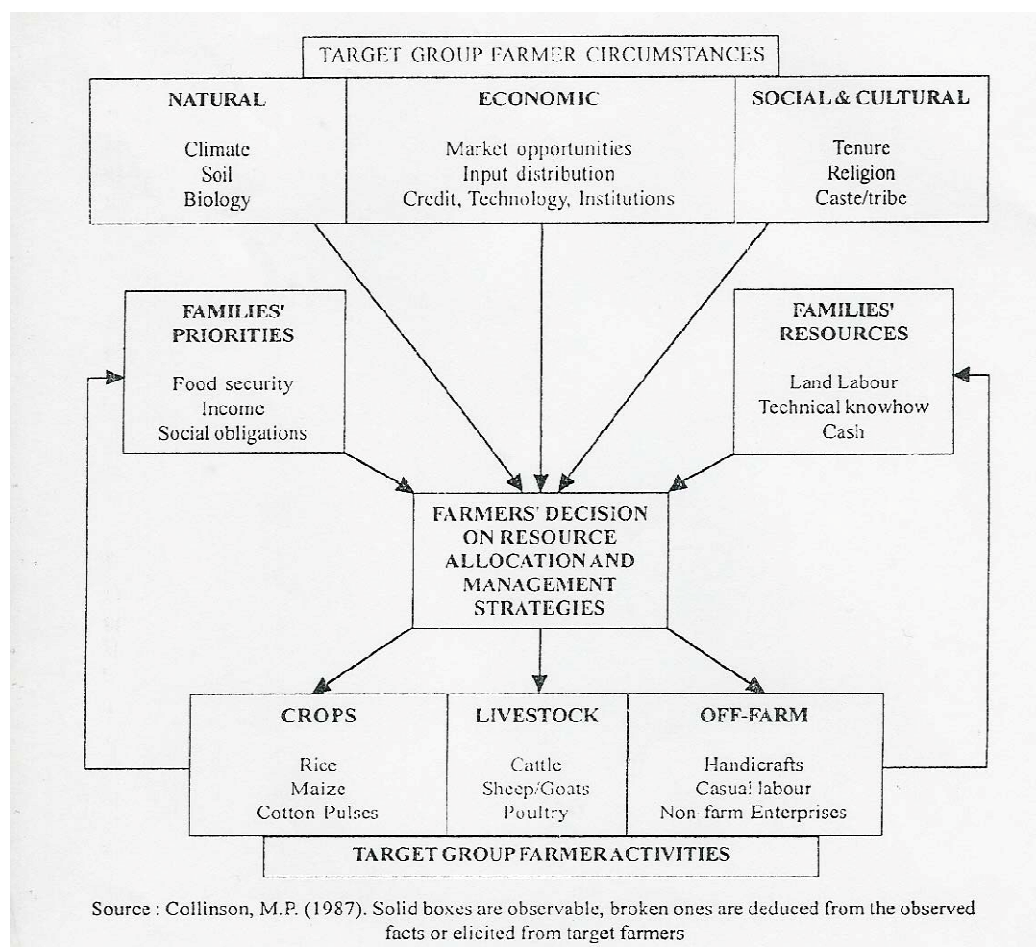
TARGET GROUP FARMER CIRCUMSTANCES

NATURAL

Climate
Soil
Biology

ECONOMIC

Market opportunities
Input distribution
Credit, Technology, Institutions

SOCIAL & CULTURAL

Tenure
Religion
Caste/tribe

FAMILIES' PRIORITIES

Food security
Income
Social obligations

FAMILIES' RESOURCES

Land Labour
Technical knowhow
Cash

FARMERS' DECISION ON RESOURCE ALLOCATION AND MANAGEMENT STRATEGIES

CROPS

Rice
Maize
Cotton Pulses

LIVESTOCK

Cattle
Sheep/Goats
Poultry

OFF-FARM

Handicrafts
Casual labour
Non farm Enterprises

TARGET GROUP FARMER ACTIVITIES

Source : Collinson, M.P. (1987). Solid boxes are observable, broken ones are deduced from the observed facts or elicited from target farmers